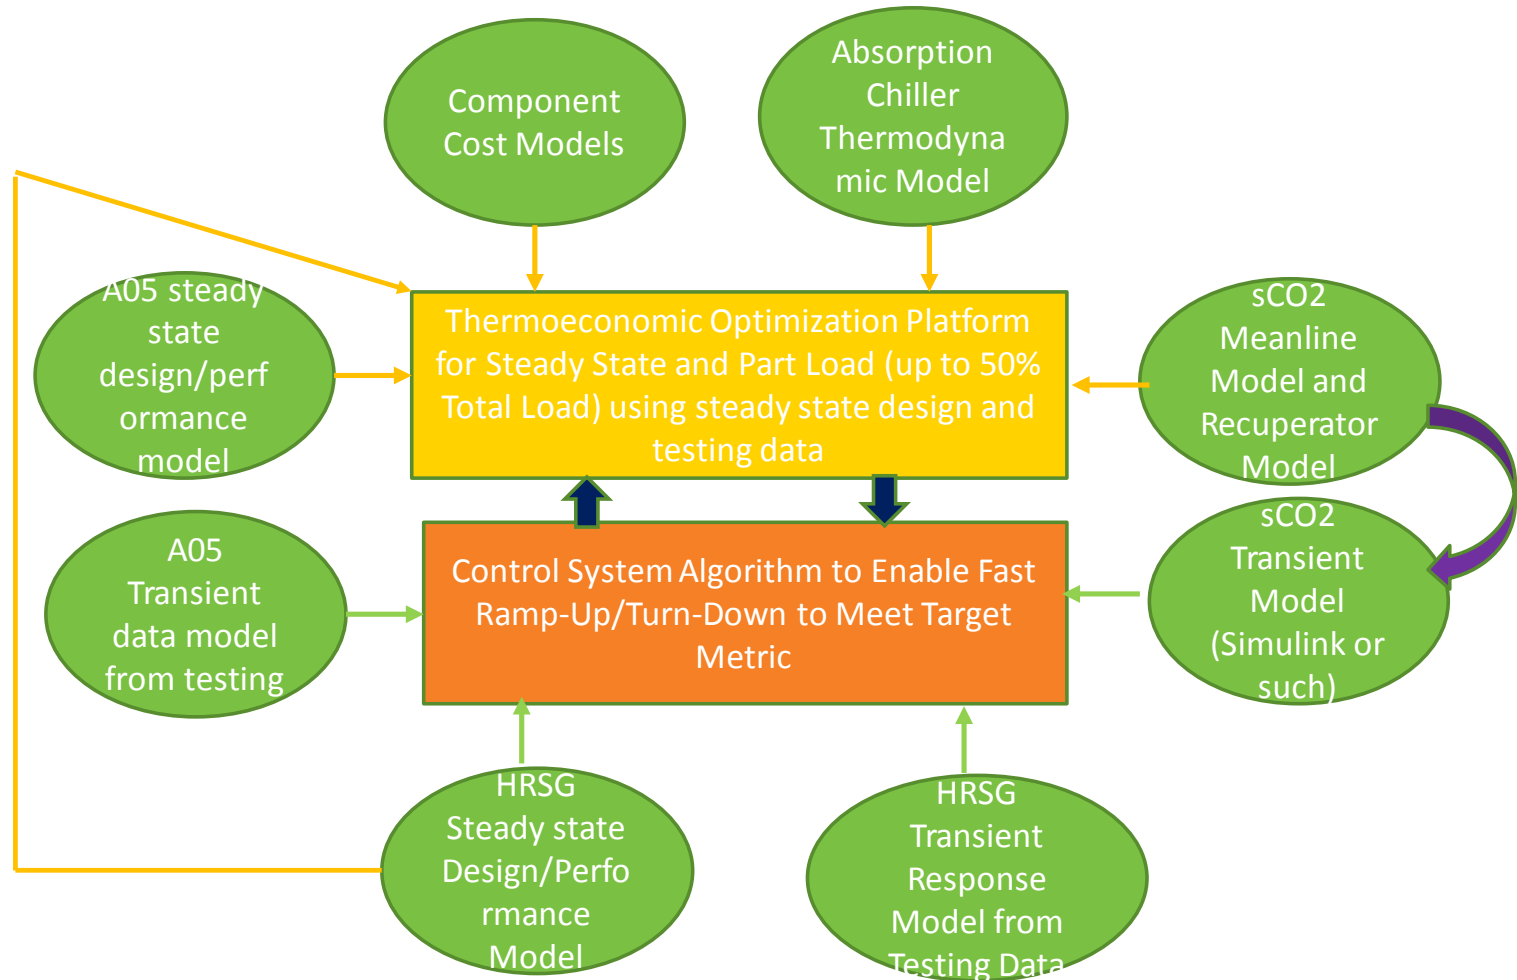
Component Cost Models

Absorption Chiller Thermodynamic Model

A05 steady state design/performance model

Thermoeconomic Optimization Platform for Steady State and Part Load (up to 50% Total Load) using steady state design and testing data

sCO2 Meanline Model and Recuperator Model

A05 Transient data model from testing

Control System Algorithm to Enable Fast Ramp-Up/Turn-Down to Meet Target Metric

sCO2 Transient Model (Simulink or such)

HRSG Steady state Design/Performance Model

HRSG Transient Response Model from Testing Data